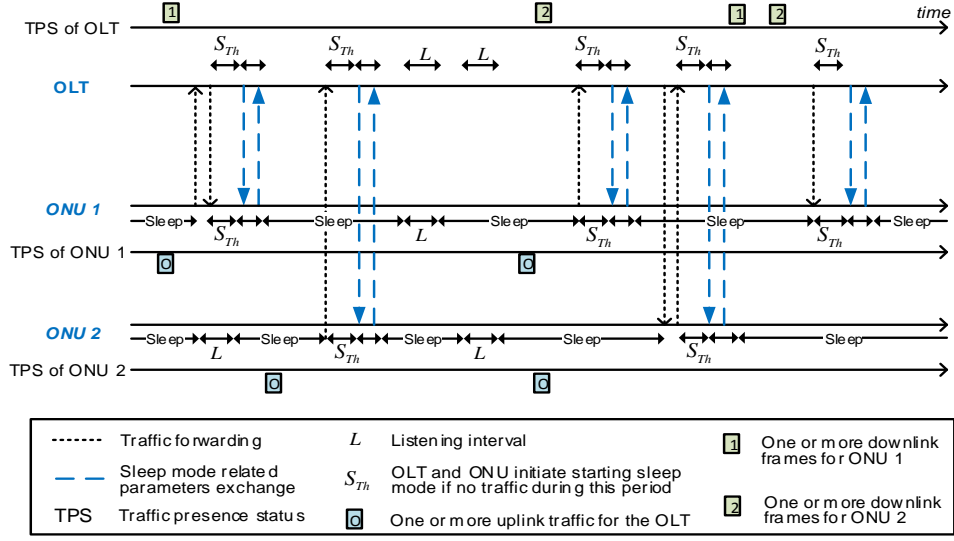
TPS of OLT 1 2 1 2 time

$S_{Th}$ $S_{Th}$ $L$ $L$ $S_{Th}$ $S_{Th}$ $S_{Th}$

OLT

ONU 1

Sleep $S_{Th}$ Sleep $L$ Sleep $S_{Th}$ Sleep $S_{Th}$ Sleep

TPS of ONU 1 O O

ONU 2

Sleep $L$ Sleep $S_{Th}$ Sleep $L$ Sleep $S_{Th}$ Sleep

TPS of ONU 2 O O

Traffic forwarding

Sleep mode related parameters exchange

TPS Traffic presence status

$L$ Listening interval

$S_{Th}$ OLT and ONU initiate starting sleep mode if no traffic during this period

O One or more uplink traffic for the OLT

1 One or more downlink frames for ONU 1

2 One or more downlink frames for ONU 2